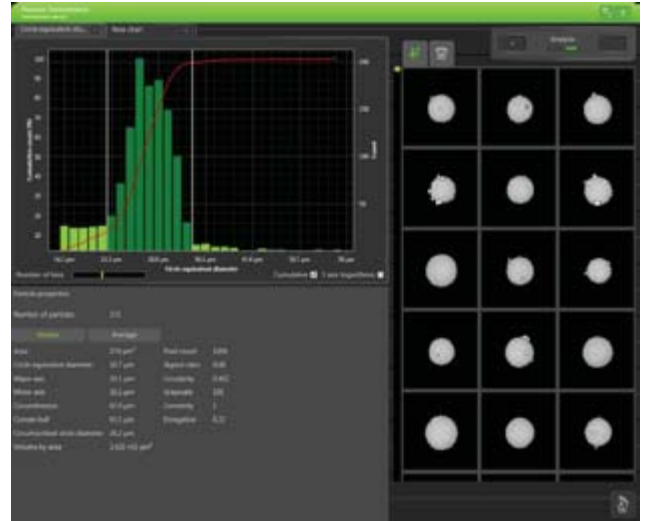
Particle Selection

Circle equivalent dia... | New chart

Number of bins

Circle equivalent diameter

Cumulative | Y axis logarithmic

Particle properties

Number of particles 1/1

Values | Average

Area | Pixel count
Circle equivalent diameter | Aspect ratio
Major axis | Circularity
Minor axis | Sharpness
Circumference | Convexity
Convex hull | Elongation
Circumscribed circle diameter
Volume by area

Analysis